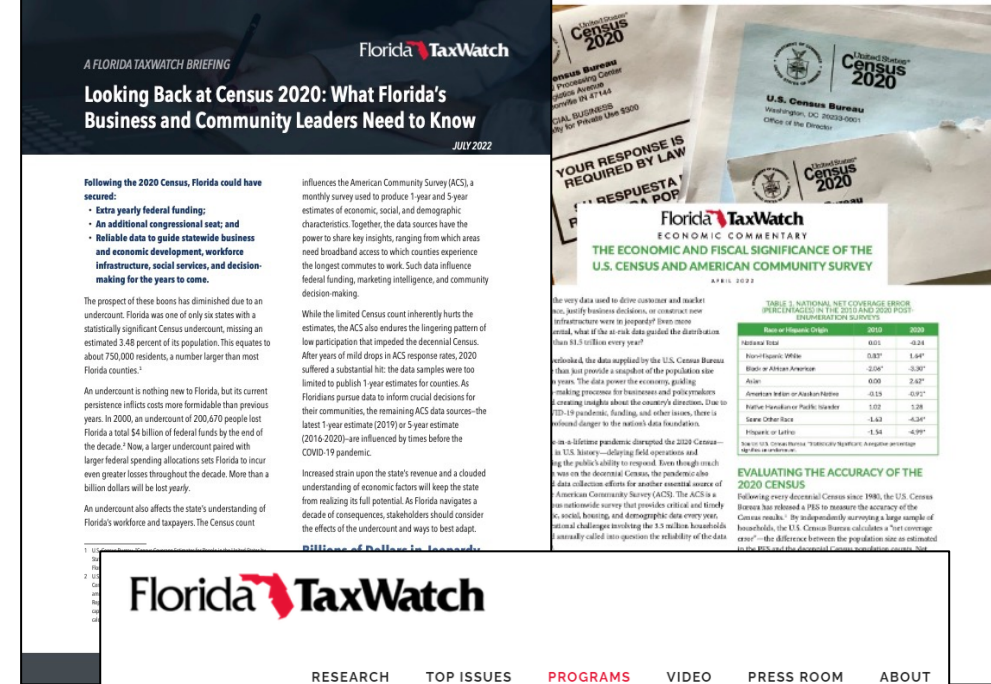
A FLORIDA TAXWATCH BRIEFING

Florida TaxWatch

Looking Back at Census 2020: What Florida's Business and Community Leaders Need to Know

JULY 2022

Following the 2020 Census, Florida could have secured:
• Extra yearly federal funding;
• An additional congressional seat; and
• Reliable data to guide statewide business and economic development, workforce infrastructure, social services, and decision-making for the years to come.

The prospect of these boons has diminished due to an undercount. Florida was one of only six states with a statistically significant Census undercount, missing an estimated 3.48 percent of its population. This equates to about 750,000 residents, a number larger than most Florida counties.¹

An undercount is nothing new to Florida, but its current persistence inflicts costs more formidable than previous years. In 2000, an undercount of 200,670 people lost Florida a total $4 billion of federal funds by the end of the decade.² Now, a larger undercount paired with larger federal spending allocations sets Florida to incur even greater losses throughout the decade. More than a billion dollars will be lost yearly.

An undercount also affects the state's understanding of Florida's workforce and taxpayers. The Census count

influences the American Community Survey (ACS), a monthly survey used to produce 1-year and 5-year estimates of economic, social, and demographic characteristics. Together, the data sources have the power to share key insights, ranging from which areas need broadband access to which counties experience the longest commutes to work. Such data influence federal funding, marketing intelligence, and community decision-making.

While the limited Census count inherently hurts the estimates, the ACS also endures the lingering pattern of low participation that impeded the decennial Census. After years of mild drops in ACS response rates, 2020 suffered a substantial hit: the data samples were too limited to publish 1-year estimates for counties. As Floridians pursue data to inform crucial decisions for their communities, the remaining ACS data sources–the latest 1-year estimate (2019) or 5-year estimate (2016-2020)–are influenced by times before the COVID-19 pandemic.

Increased strain upon the state's revenue and a clouded understanding of economic factors will keep the state from realizing its full potential. As Florida navigates a decade of consequences, stakeholders should consider the effects of the undercount and ways to best adapt.

Billions of Dollars in Jeopardy

United States Census 2020
Census Bureau
Processing Center
Jeffersonville IN 47144
OFFICIAL BUSINESS
Penalty for Private Use $300
YOUR RESPONSE IS REQUIRED BY LAW
SU RESPUESTA

United States Census 2020
U.S. Census Bureau
Washington, DC 20233-0001
Office of the Director

Florida TaxWatch
ECONOMIC COMMENTARY
THE ECONOMIC AND FISCAL SIGNIFICANCE OF THE U.S. CENSUS AND AMERICAN COMMUNITY SURVEY
APRIL 2022

TABLE 1. NATIONAL NET COVERAGE ERROR (PERCENTAGES) IN THE 2010 AND 2020 POST-ENUMERATION SURVEYS

| Race or Hispanic Origin | 2010 | 2020 |
|---|---|---|
| National Total | 0.01 | -0.24 |
| Non-Hispanic White | 0.83* | 1.64* |
| Black or African American | -2.06* | -3.30* |
| Asian | 0.00 | 2.62* |
| American Indian or Alaskan Native | -0.15 | -0.91* |
| Native Hawaiian or Pacific Islander | 1.02 | 1.28 |
| Some Other Race | -1.63 | -4.34* |
| Hispanic or Latino | -1.54 | -4.99* |

EVALUATING THE ACCURACY OF THE 2020 CENSUS

Following every decennial Census since 1980, the U.S. Census Bureau has released a PES to measure the accuracy of the Census results. By independently surveying a large sample of households, the U.S. Census Bureau calculates a "net coverage error"—the difference between the population size as estimated

Florida TaxWatch

RESEARCH TOP ISSUES PROGRAMS VIDEO PRESS ROOM ABOUT